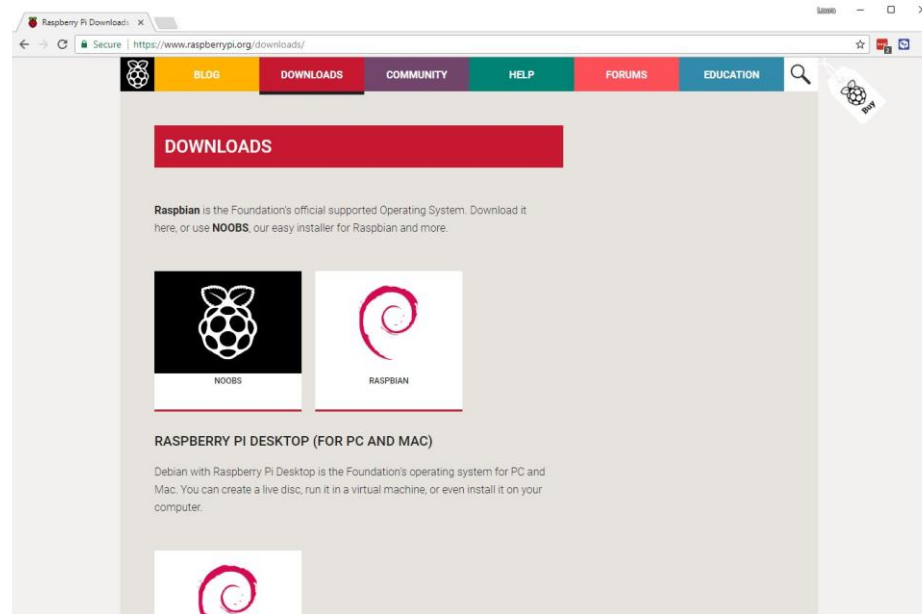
Raspberry Pi Downloads ×

Louis

Secure | https://www.raspberrypi.org/downloads/

BLOG DOWNLOADS COMMUNITY HELP FORUMS EDUCATION

Buy

DOWNLOADS

**Raspbian** is the Foundation's official supported Operating System. Download it here, or use **NOOBS**, our easy installer for Raspbian and more.

NOOBS

RASPBIAN

RASPBERRY PI DESKTOP (FOR PC AND MAC)

Debian with Raspberry Pi Desktop is the Foundation's operating system for PC and Mac. You can create a live disc, run it in a virtual machine, or even install it on your computer.